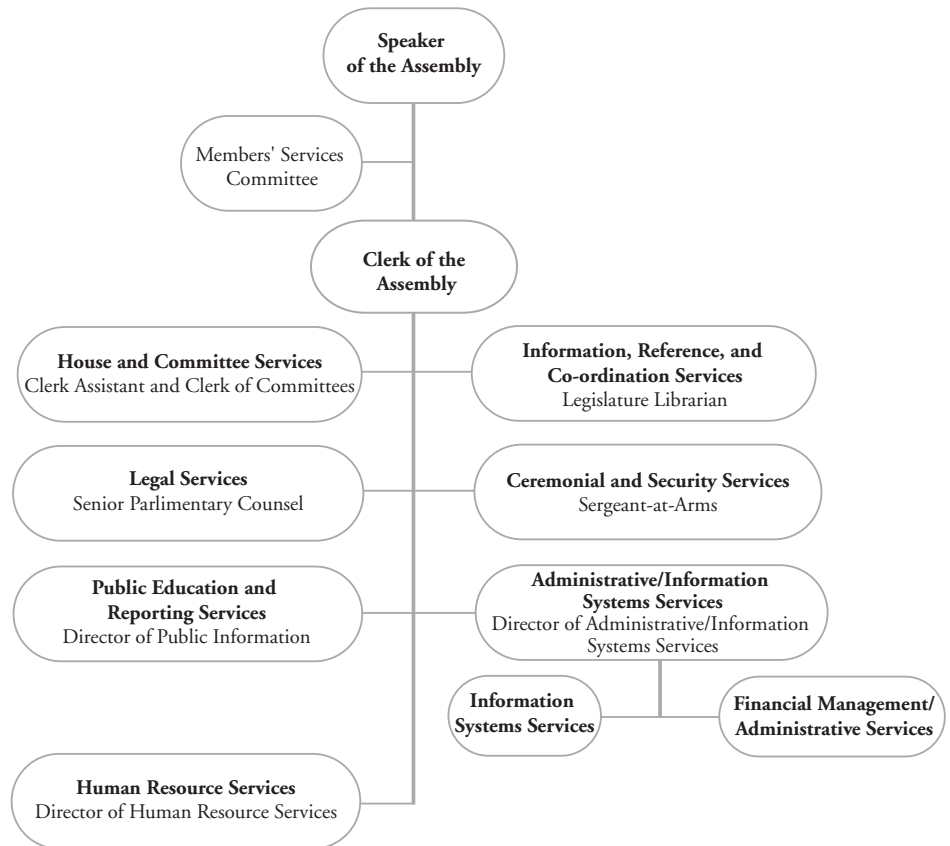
**Speaker of the Assembly**

Members' Services Committee

**Clerk of the Assembly**

**House and Committee Services**
Clerk Assistant and Clerk of Committees

**Information, Reference, and Co-ordination Services**
Legislature Librarian

**Legal Services**
Senior Parlimentary Counsel

**Ceremonial and Security Services**
Sergeant-at-Arms

**Public Education and Reporting Services**
Director of Public Information

**Administrative/Information Systems Services**
Director of Administrative/Information Systems Services

**Information Systems Services**

**Financial Management/ Administrative Services**

**Human Resource Services**
Director of Human Resource Services